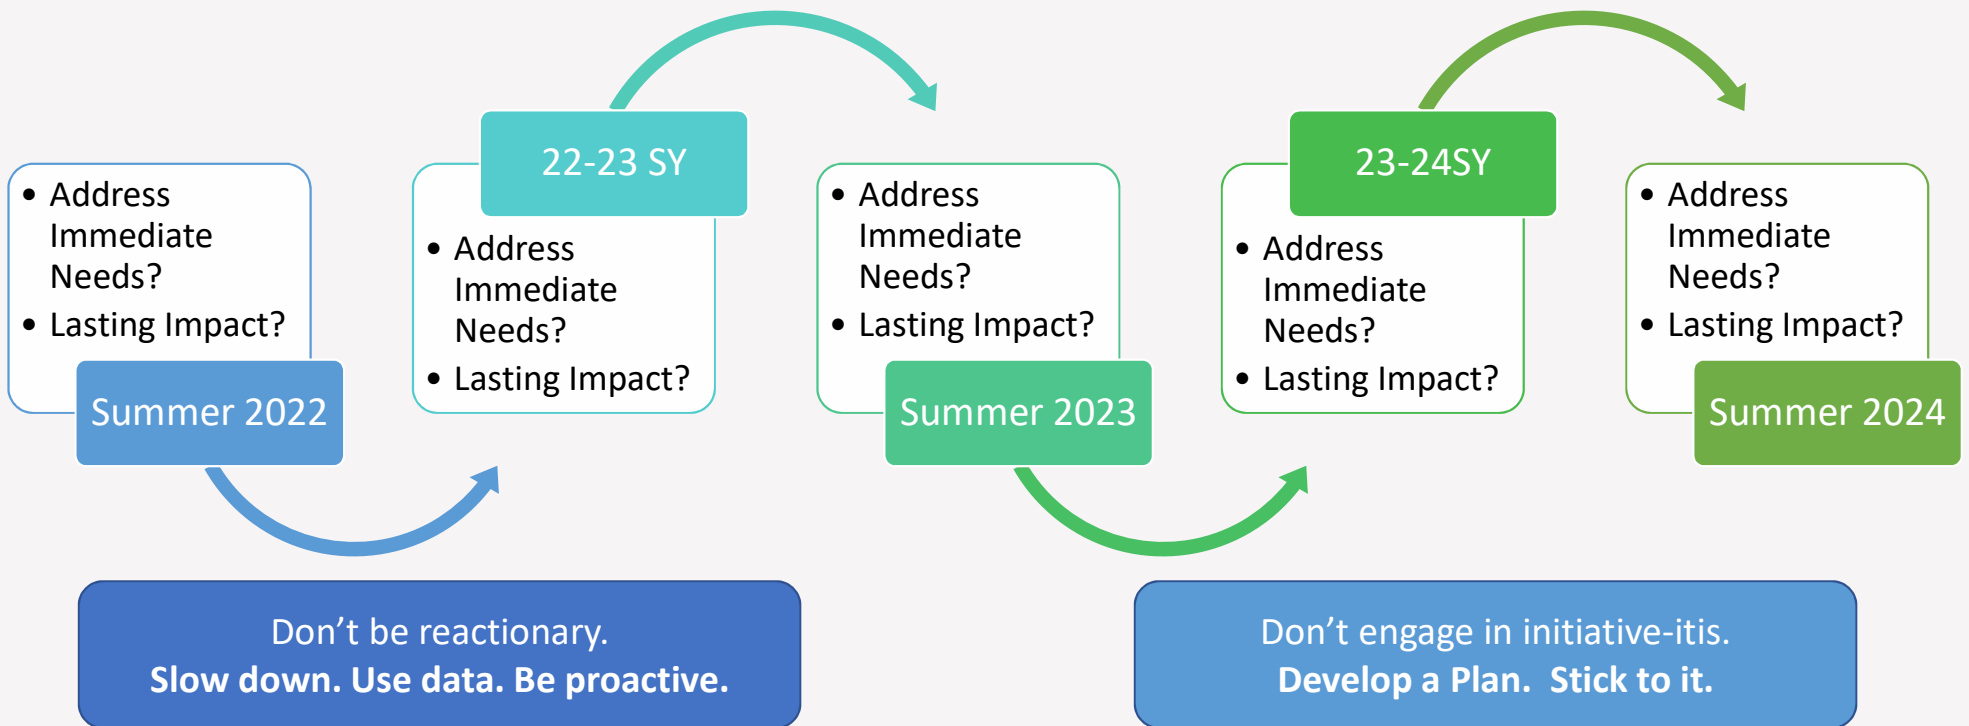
- Address Immediate Needs?
- Lasting Impact?

Summer 2022

22-23 SY

- Address Immediate Needs?
- Lasting Impact?

- Address Immediate Needs?
- Lasting Impact?

Summer 2023

23-24SY

- Address Immediate Needs?
- Lasting Impact?

- Address Immediate Needs?
- Lasting Impact?

Summer 2024

Don’t be reactionary.
**Slow down. Use data. Be proactive.**

Don’t engage in initiative-itis.
**Develop a Plan. Stick to it.**